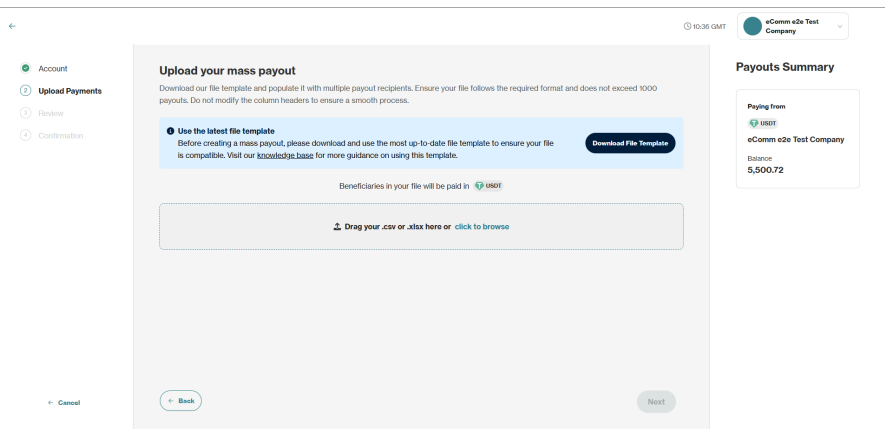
←

10:36 GMT

eComm e2e Test Company

Account

2 Upload Payments

3 Review

4 Confirmation

Upload your mass payout

Download our file template and populate it with multiple payout recipients. Ensure your file follows the required format and does not exceed 1000 payouts. Do not modify the column headers to ensure a smooth process.

Use the latest file template

Before creating a mass payout, please download and use the most up-to-date file template to ensure your file is compatible. Visit our knowledge base for more guidance on using this template.

Download File Template

Beneficiaries in your file will be paid in USDT

Drag your .csv or .xlsx here or click to browse

← Cancel

← Back

Next

Payouts Summary

Paying from

USDT

eComm e2e Test Company

Balance

5,500.72